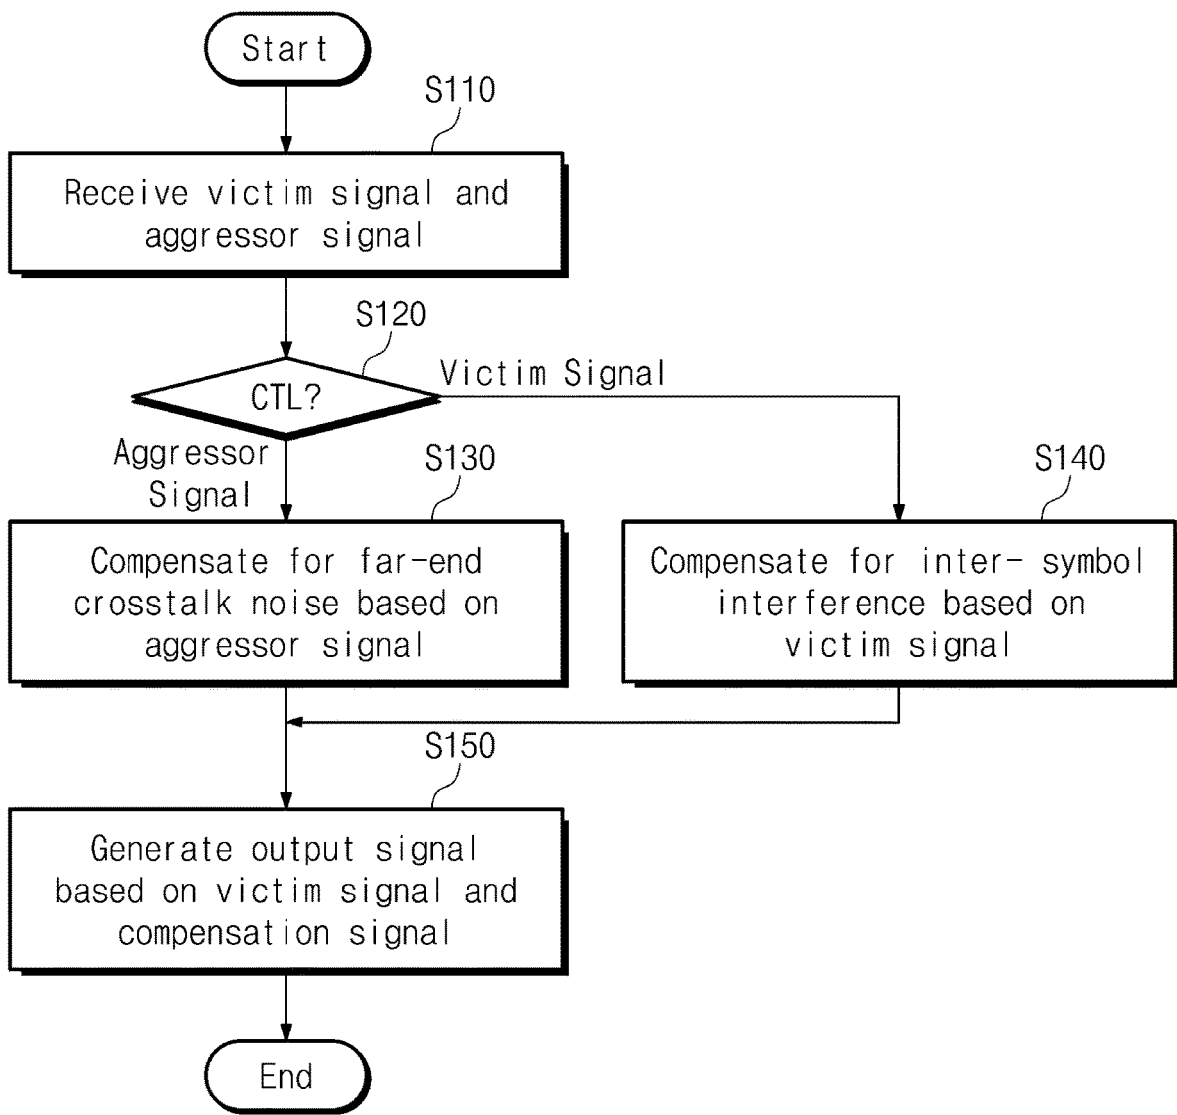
Start

S110

Receive victim signal and aggressor signal

S120

CTL?

Victim Signal

Aggressor Signal

S130

Compensate for far-end crosstalk noise based on aggressor signal

S140

Compensate for inter- symbol interference based on victim signal

S150

Generate output signal based on victim signal and compensation signal

End